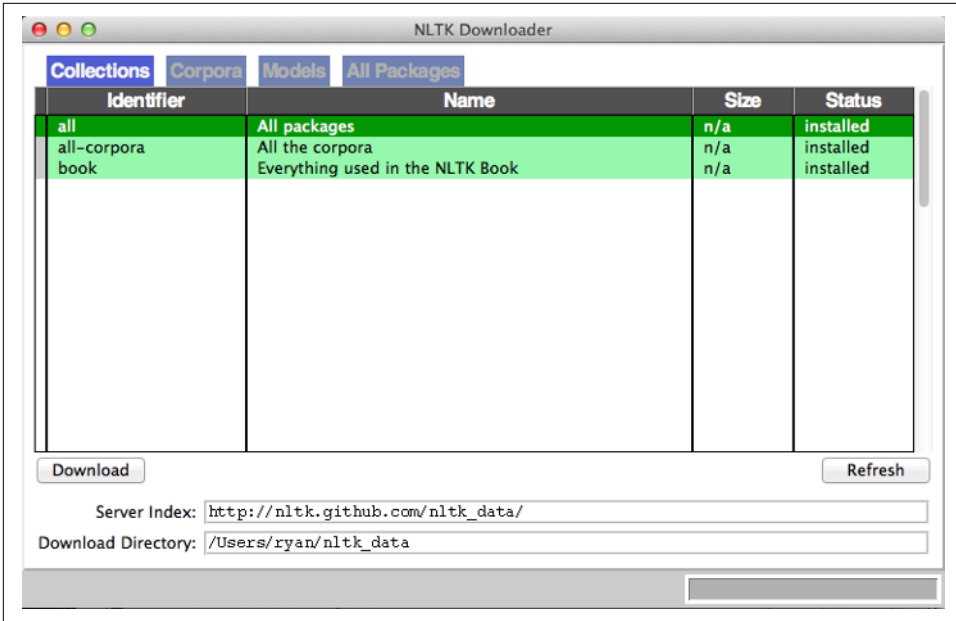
NLTK Downloader

Collections Corpora Models All Packages

| Identifier | Name | Size | Status |
|---|---|---|---|
| all | All packages | n/a | installed |
| all-corpora | All the corpora | n/a | installed |
| book | Everything used in the NLTK Book | n/a | installed |

Download

Refresh

Server Index: http://nltk.github.com/nltk_data/

Download Directory: /Users/ryan/nltk_data